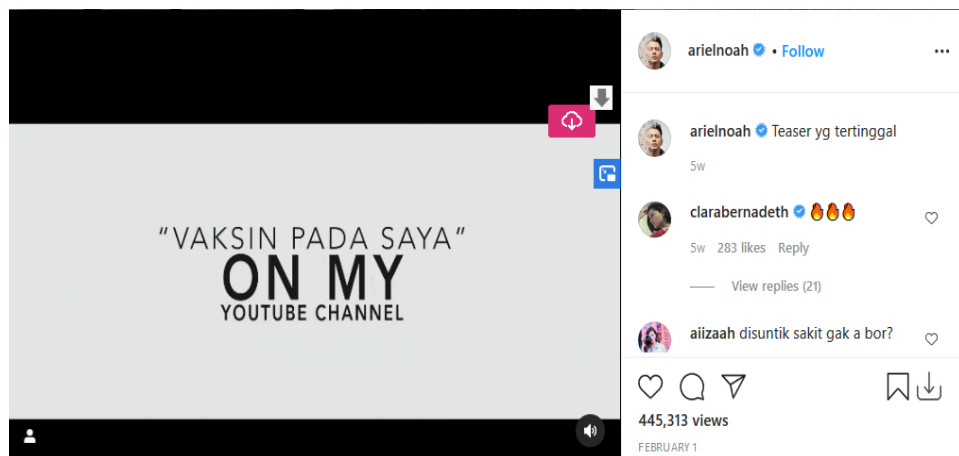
"VAKSIN PADA SAYA"
ON MY
YOUTUBE CHANNEL

arielnoah • Follow

arielnoah Teaser yg tertinggal
5w

clarabernadeth 🔥🔥🔥
5w 283 likes Reply

View replies (21)

aiizaah disuntik sakit gak a bor?

445,313 views
FEBRUARY 1